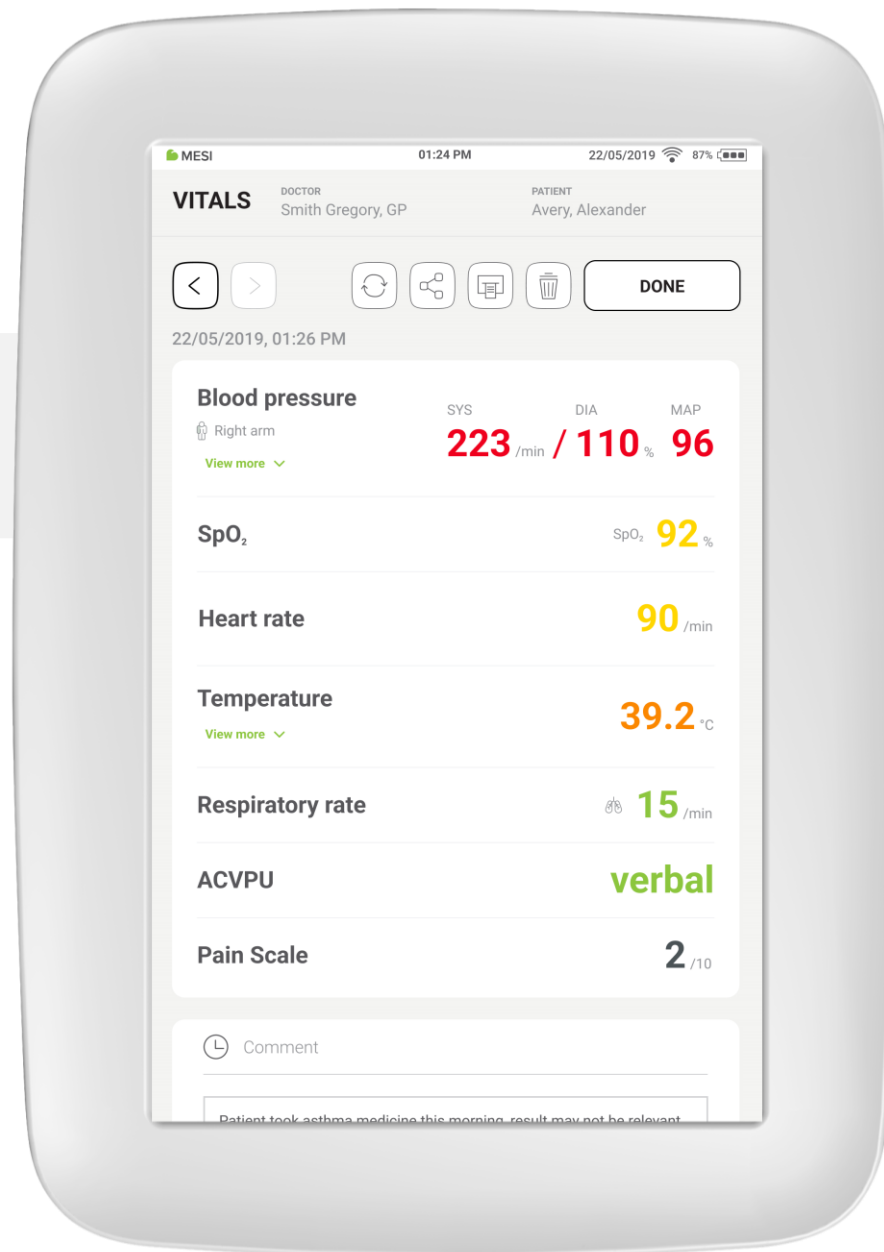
MESI 01:24 PM 22/05/2019 87%

VITALS DOCTOR Smith Gregory, GP PATIENT Avery, Alexander

DONE

22/05/2019, 01:26 PM

Blood pressure
Right arm
View more

SYS DIA MAP
223 /min / 110 % 96

$SpO_2$ $SpO_2$ 92 %

Heart rate 90 /min

Temperature
View more
39.2 °C

Respiratory rate 15 /min

ACVPU verbal

Pain Scale 2 /10

Comment

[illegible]